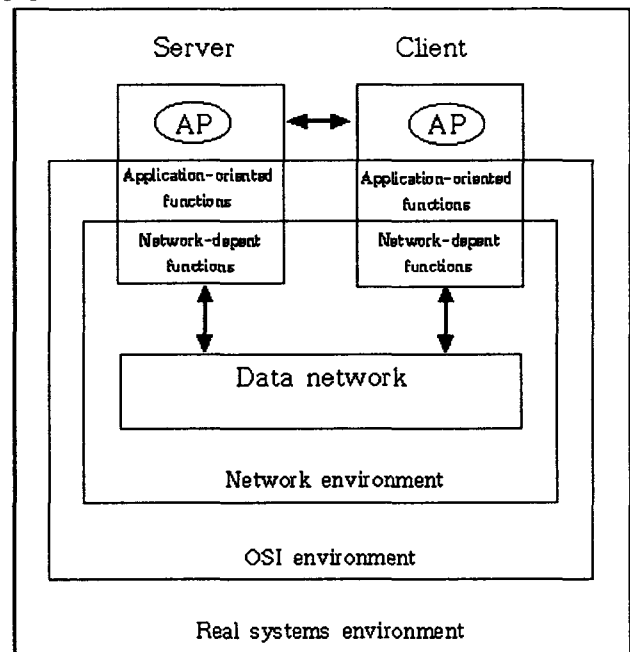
Server

Client

AP

AP

Application-oriented functions

Application-oriented functions

Network-depent functions

Network-depent functions

Data network

Network environment

OSI environment

Real systems environment